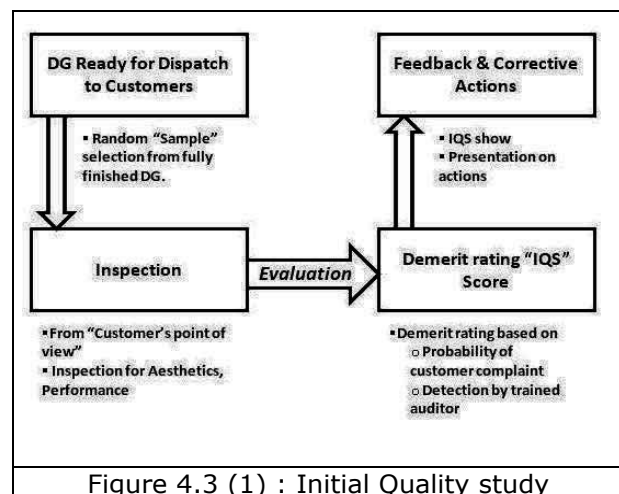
DG Ready for Dispatch to Customers

▪ Random "Sample" selection from fully finished DG.

Inspection

Evaluation

▪From "Customer's point of view"
▪ Inspection for Aesthetics, Performance

Feedback & Corrective Actions

▪ IQS show
▪ Presentation on actions

Demerit rating "IQS" Score

▪Demerit rating based on
○ Probability of customer complaint
○ Detection by trained auditor

Figure 4.3 (1) : Initial Quality study